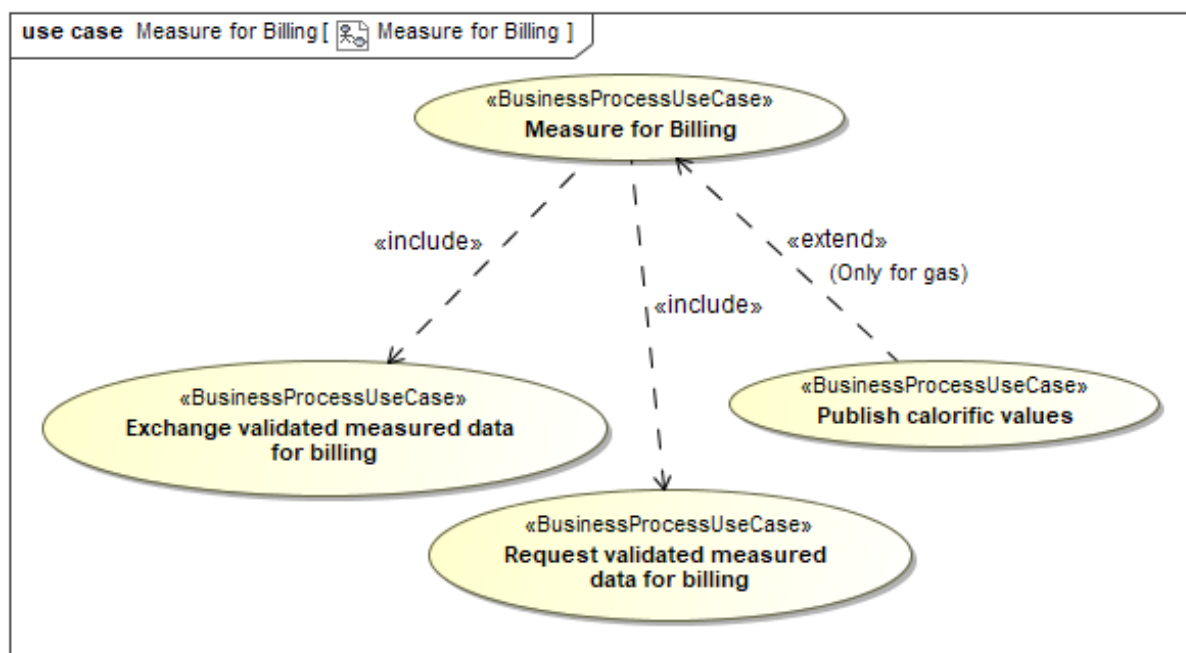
use case Measure for Billing [ Measure for Billing ]

«BusinessProcessUseCase»
Measure for Billing

«include»

«include»

«extend»
(Only for gas)

«BusinessProcessUseCase»
Exchange validated measured data for billing

«BusinessProcessUseCase»
Publish calorific values

«BusinessProcessUseCase»
Request validated measured data for billing